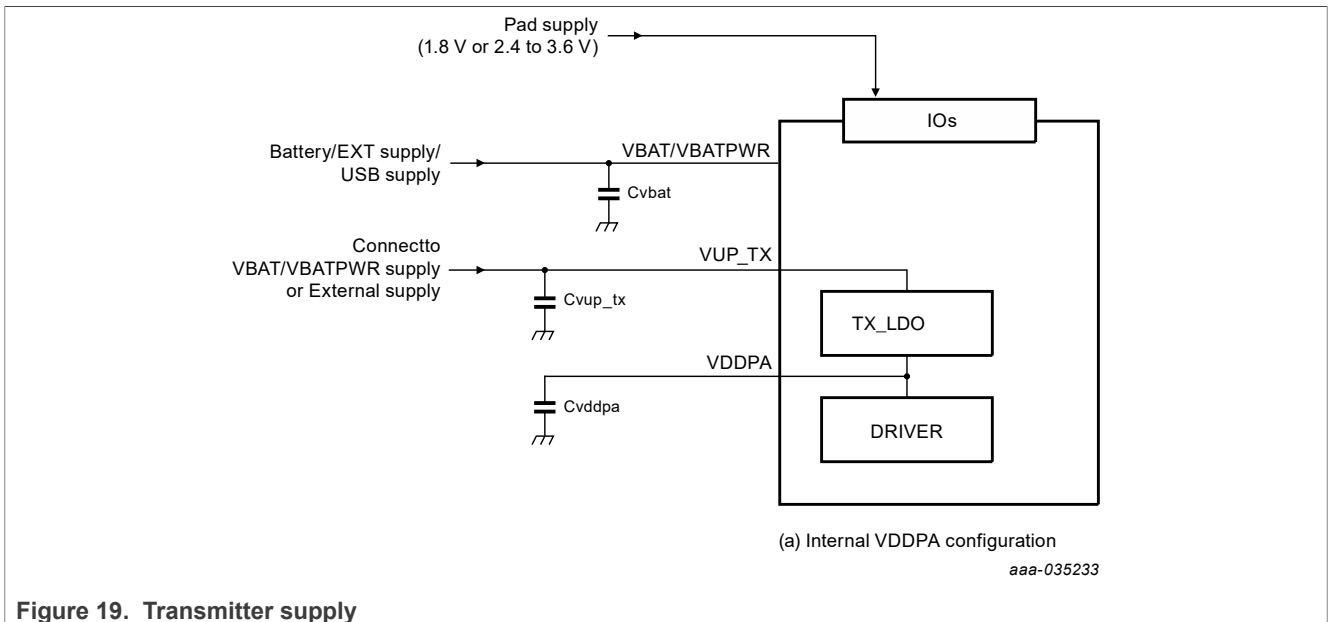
Pad supply
(1.8 V or 2.4 to 3.6 V)

IOs

Battery/EXT supply/
USB supply

VBAT/VBATPWR

Cvbat

Connectto
VBAT/VBATPWR supply
or External supply

VUP_TX

Cvup_tx

TX_LDO

VDDPA

Cvddpa

DRIVER

(a) Internal VDDPA configuration

aaa-035233

Figure 19. Transmitter supply